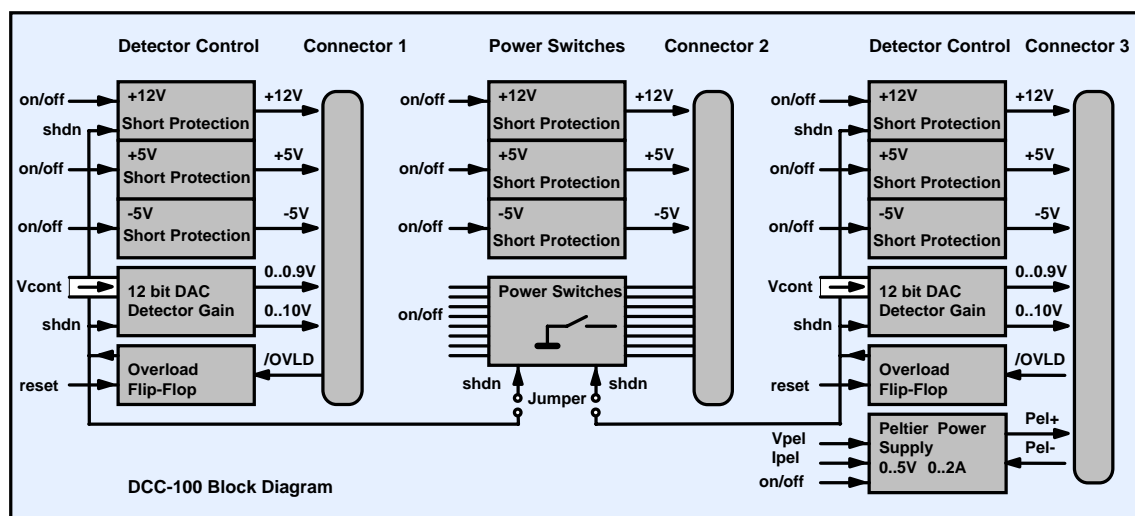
Detector Control

Connector 1

Power Switches

Connector 2

Detector Control

Connector 3

on/off
+12V
Short Protection
+12V
shdn
on/off
+5V
Short Protection
+5V
on/off
-5V
Short Protection
-5V
Vcont
12 bit DAC
Detector Gain
0..0.9V
0..10V
shdn
Overload
Flip-Flop
/OVLD
reset

on/off
+12V
Short Protection
+12V
on/off
+5V
Short Protection
+5V
on/off
-5V
Short Protection
-5V
Power Switches
on/off
shdn
Jumper
shdn

on/off
+12V
Short Protection
+12V
shdn
on/off
+5V
Short Protection
+5V
on/off
-5V
Short Protection
-5V
Vcont
12 bit DAC
Detector Gain
0..0.9V
0..10V
shdn
Overload
Flip-Flop
/OVLD
reset
Vpel
Ipel
on/off
Peltier Power
Supply
0..5V 0..2A
Pel+
Pel-

DCC-100 Block Diagram